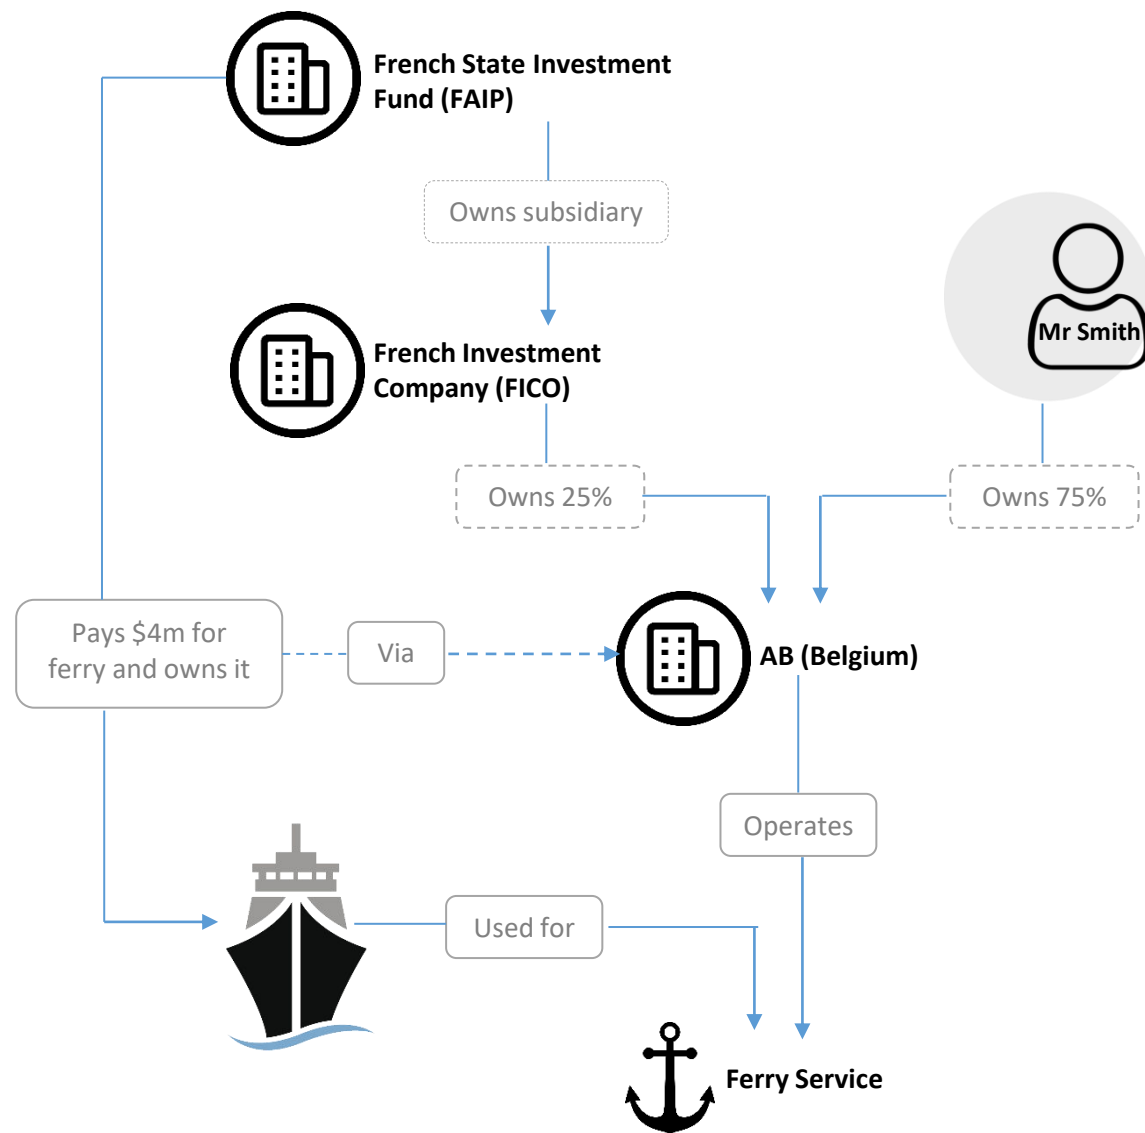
French State Investment Fund (FAIP)

Owns subsidiary

French Investment Company (FICO)

Mr Smith

Owns 25%

Owns 75%

Pays $4m for ferry and owns it

Via

AB (Belgium)

Operates

Used for

Ferry Service